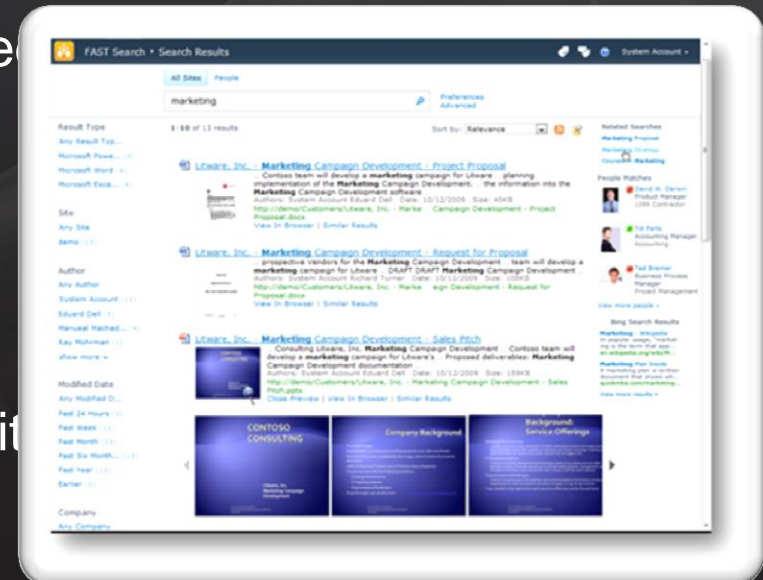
FAST Search • Search Results

System Account

All Sites People

marketing

Preferences
Advanced

Result Type
Any Result Typ...
Microsoft Powe...
Microsoft Word
Microsoft Exce...

Site
Any Site
demo

Author
Any Author
System Account
Eduard Dell
Manuel Machad...
Ray Mohrman
show more

Modified Date
Any Modified D...
Past 24 Hours
Past Week
Past Month
Past Six Month...
Past Year
Earlier

Company
Any Company

1-10 of 13 results

Sort by: Relevance

Litware, Inc. - Marketing Campaign Development - Project Proposal
... Contoso team will develop a marketing campaign for Litware ... planning implementation of the Marketing Campaign Development. ... the information into the Marketing Campaign Development software
Authors: System Account Eduard Dell Date: 10/12/2009 Size: 40KB
http://demo/Customers/Litware, Inc. - Marke ... Campaign Development - Project Proposal.docx
View In Browser | Similar Results

Litware, Inc. - Marketing Campaign Development - Request for Proposal
... prospective Vendors for the Marketing Campaign Development ... team will develop a marketing campaign for Litware ... DRAFT DRAFT Marketing Campaign Development ...
Authors: System Account Richard Turner Date: 10/12/2009 Size: 108KB
http://demo/Customers/Litware, Inc. - Marke ... eign Development - Request for Proposal.docx
View In Browser | Similar Results

Litware, Inc. - Marketing Campaign Development - Sales Pitch
... Consulting Litware, Inc. Marketing Campaign Development ... Contoso team will develop a marketing campaign for Litware's ... Proposed deliverables: Marketing Campaign Development documentation
Authors: System Account Eduard Dell Date: 10/12/2009 Size: 159KB
http://demo/Customers/Litware, Inc. - Marketing Campaign Development - Sales Pitch.pptx
Close Preview | View In Browser | Similar Results

CONTOSO CONSULTING

CONTOSO CONSULTING

Litware, Inc.
Marketing Campaign Development

Company Background

Background:
Service Offerings

Related Searches
Marketing Proposal
Marketing Strategy
Course Marketing

People Matches
David M. Deron
Product Manager
LOB Contractor

Ted Parks
Accounting Manager
Accounting

Ted Bremer
Business Process Manager
Project Management

View more people »

Bing Search Results
Marketing - Wikipedia
In popular usage, "marketing is the term that app...
en.wikipedia.org/wiki/M...

Marketing Plan Inside
A marketing plan is written document that shows wh...
quickmba.com/marketing...

View more results »